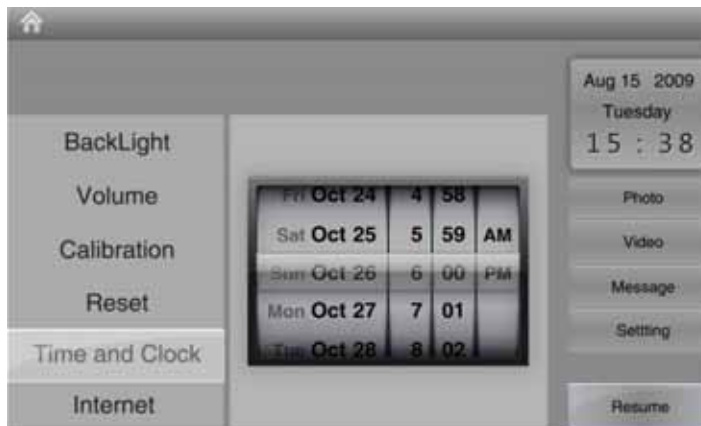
BackLight
Volume
Calibration
Reset
Time and Clock
Internet

Fri Oct 24 4 58
Sat Oct 25 5 59 AM
Sun Oct 26 6 00 PM
Mon Oct 27 7 01
Tue Oct 28 8 02

Aug 15 2009
Tuesday
15 : 38

Photo
Video
Message
Settting
Resume